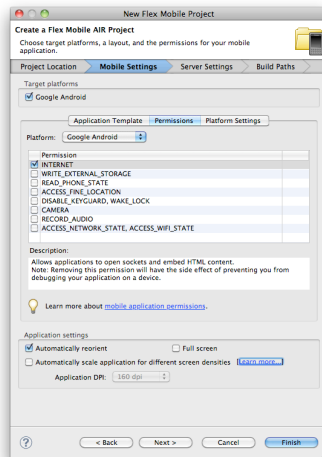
New Flex Mobile Project

Create a Flex Mobile AIR Project

Choose target platforms, a layout, and the permissions for your mobile application.

Project Location | Mobile Settings | Server Settings | Build Paths

Target platforms

☑ Google Android

Application Template | Permissions | Platform Settings

Platform: Google Android

| | Permission |
|---|---|
| ☑ | INTERNET |
| ☐ | WRITE_EXTERNAL_STORAGE |
| ☐ | READ_PHONE_STATE |
| ☐ | ACCESS_FINE_LOCATION |
| ☐ | DISABLE_KEYGUARD, WAKE_LOCK |
| ☐ | CAMERA |
| ☐ | RECORD_AUDIO |
| ☐ | ACCESS_NETWORK_STATE, ACCESS_WIFI_STATE |

Description:

Allows applications to open sockets and embed HTML content.
Note: Removing this permission will have the side effect of preventing you from debugging your application on a device.

Learn more about mobile application permissions.

Application settings

☑ Automatically reorient ☐ Full screen

☐ Automatically scale application for different screen densities Learn more...

Application DPI: 160 dpi

?

< Back Next > Cancel Finish